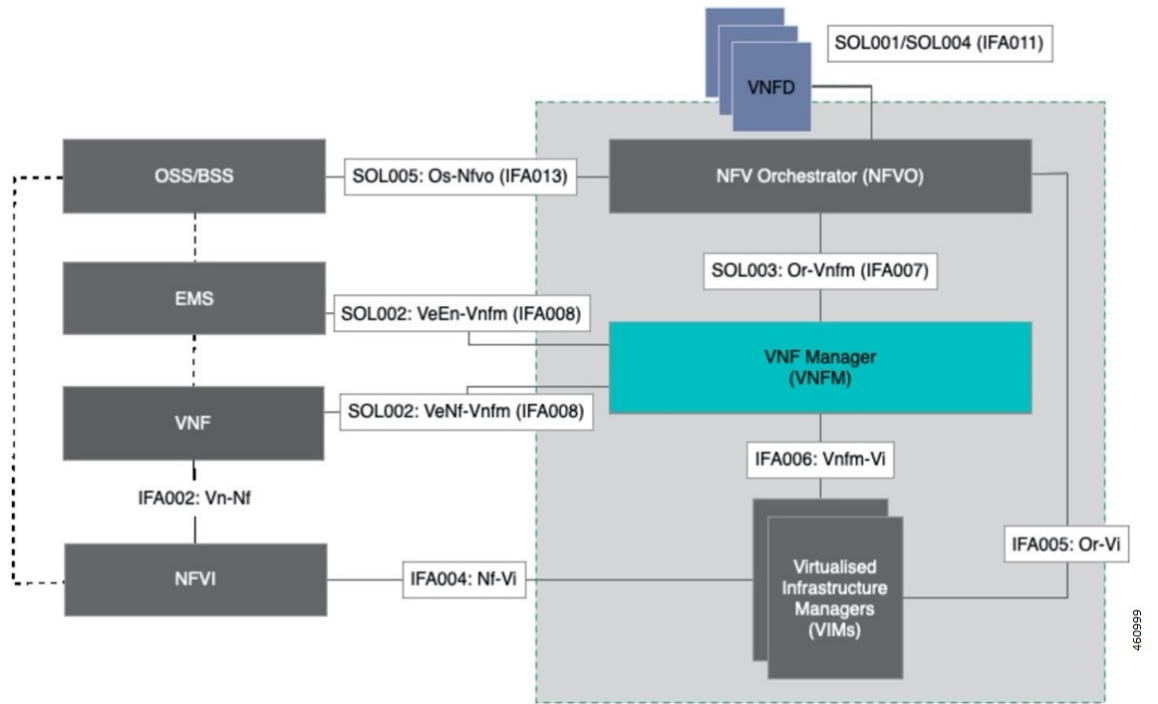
SOL001/SOL004 (IFA011)

VNFD

OSS/BSS

SOL005: Os-Nfvo (IFA013)

NFV Orchestrator (NFVO)

SOL003: Or-Vnfm (IFA007)

EMS

SOL002: VeEn-Vnfm (IFA008)

VNF Manager (VNFM)

VNF

SOL002: VeNf-Vnfm (IFA008)

IFA006: Vnfm-Vi

IFA002: Vn-Nf

NFVI

IFA004: Nf-Vi

Virtualised Infrastructure Managers (VIMs)

IFA005: Or-Vi

460999